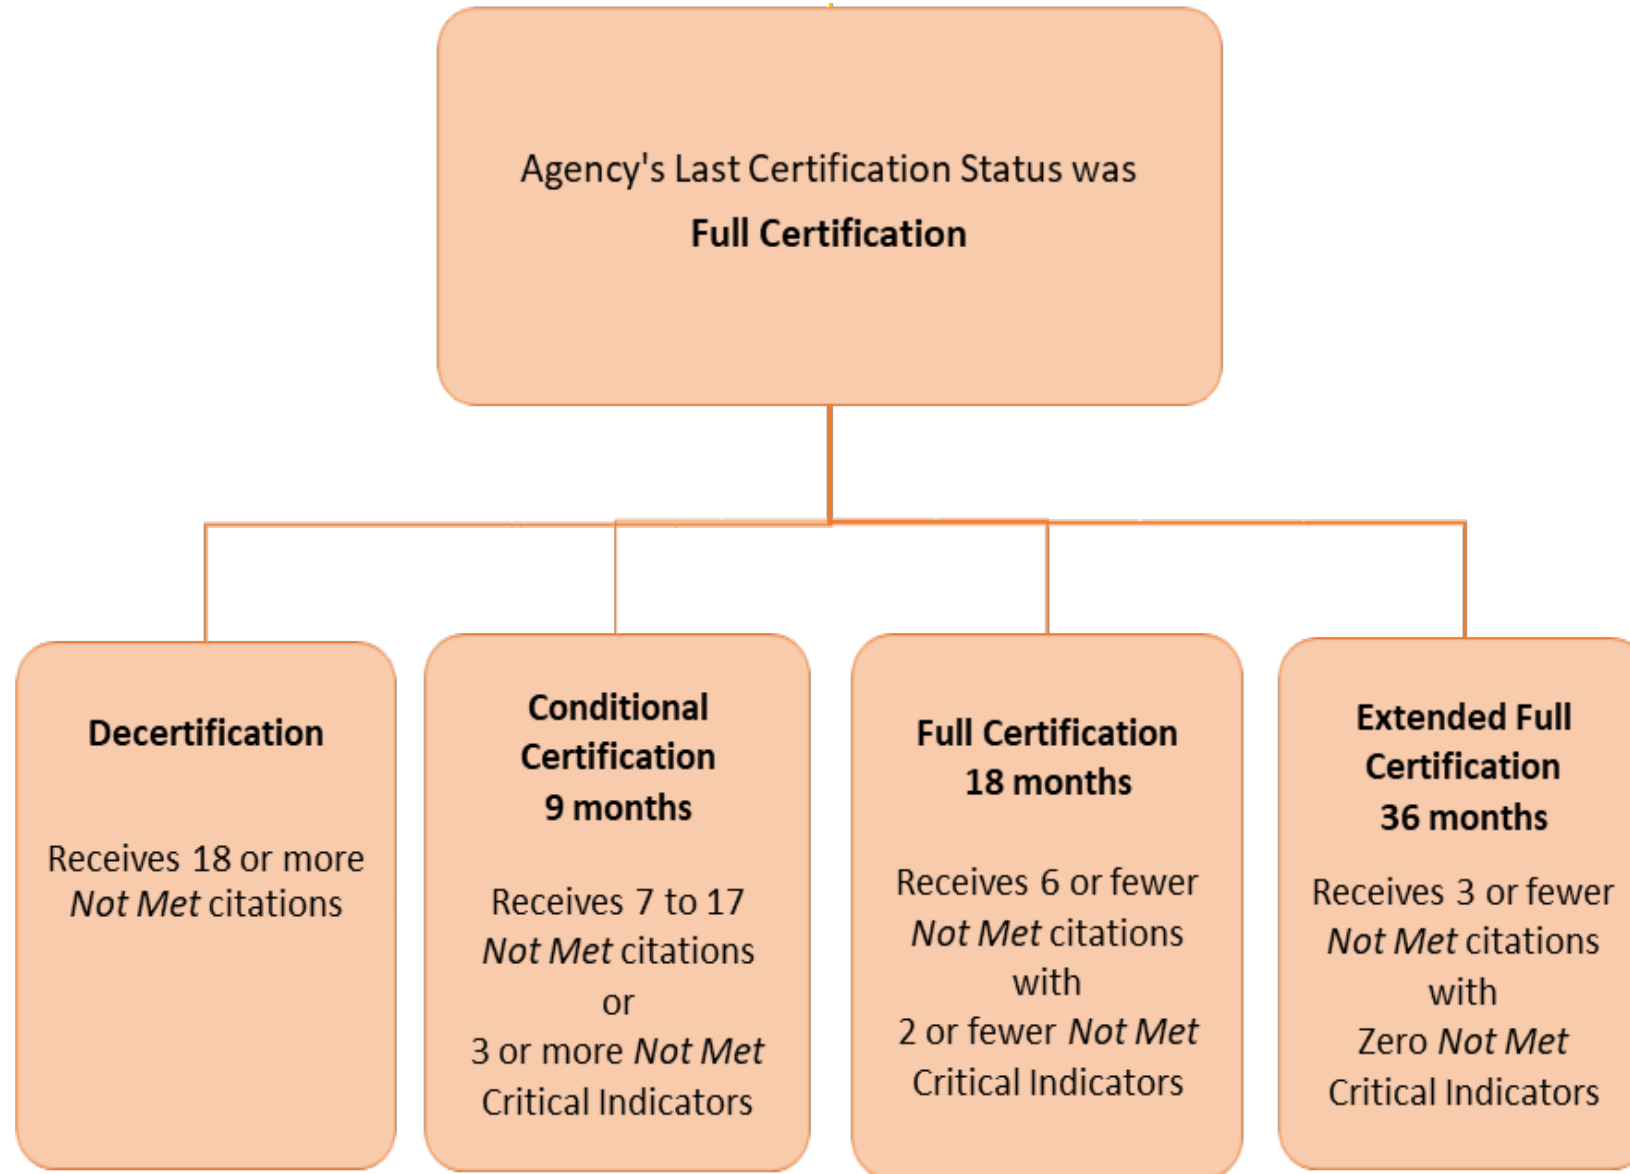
Agency's Last Certification Status was
Full Certification

Decertification

Receives 18 or more *Not Met* citations

Conditional Certification
9 months

Receives 7 to 17 *Not Met* citations
or
3 or more *Not Met* Critical Indicators

Full Certification
18 months

Receives 6 or fewer *Not Met* citations
with
2 or fewer *Not Met* Critical Indicators

Extended Full Certification
36 months

Receives 3 or fewer *Not Met* citations
with
Zero *Not Met* Critical Indicators